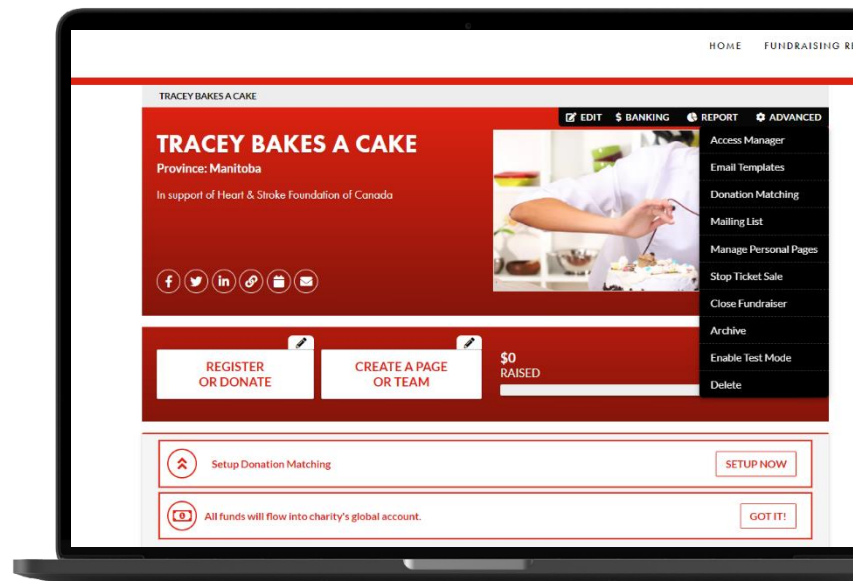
HOME FUNDRAISING R

TRACEY BAKES A CAKE

EDIT $ BANKING REPORT ADVANCED

TRACEY BAKES A CAKE

Province: Manitoba

In support of Heart & Stroke Foundation of Canada

Access Manager
Email Templates
Donation Matching
Mailing List
Manage Personal Pages
Stop Ticket Sale
Close Fundraiser
Archive
Enable Test Mode
Delete

REGISTER OR DONATE

CREATE A PAGE OR TEAM

$0
RAISED

Setup Donation Matching

SETUP NOW

All funds will flow into charity's global account.

GOT IT!